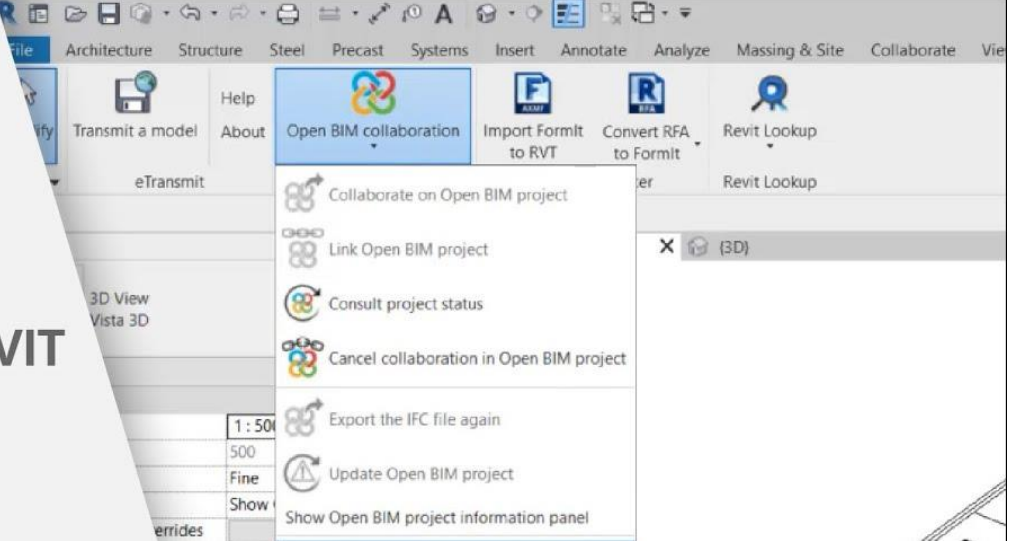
File Architecture Structure Steel Precast Systems Insert Annotate Analyze Massing & Site Collaborate Vie

ify Transmit a model Help About Open BIM collaboration Import FormIt to RVT Convert RFA to FormIt Revit Lookup

eTransmit ter Revit Lookup

Collaborate on Open BIM project

Link Open BIM project

Consult project status

Cancel collaboration in Open BIM project

Export the IFC file again

Update Open BIM project

Show Open BIM project information panel

(3D)

3D View
Vista 3D

VIT

1 : 50
500
Fine
Show
errides